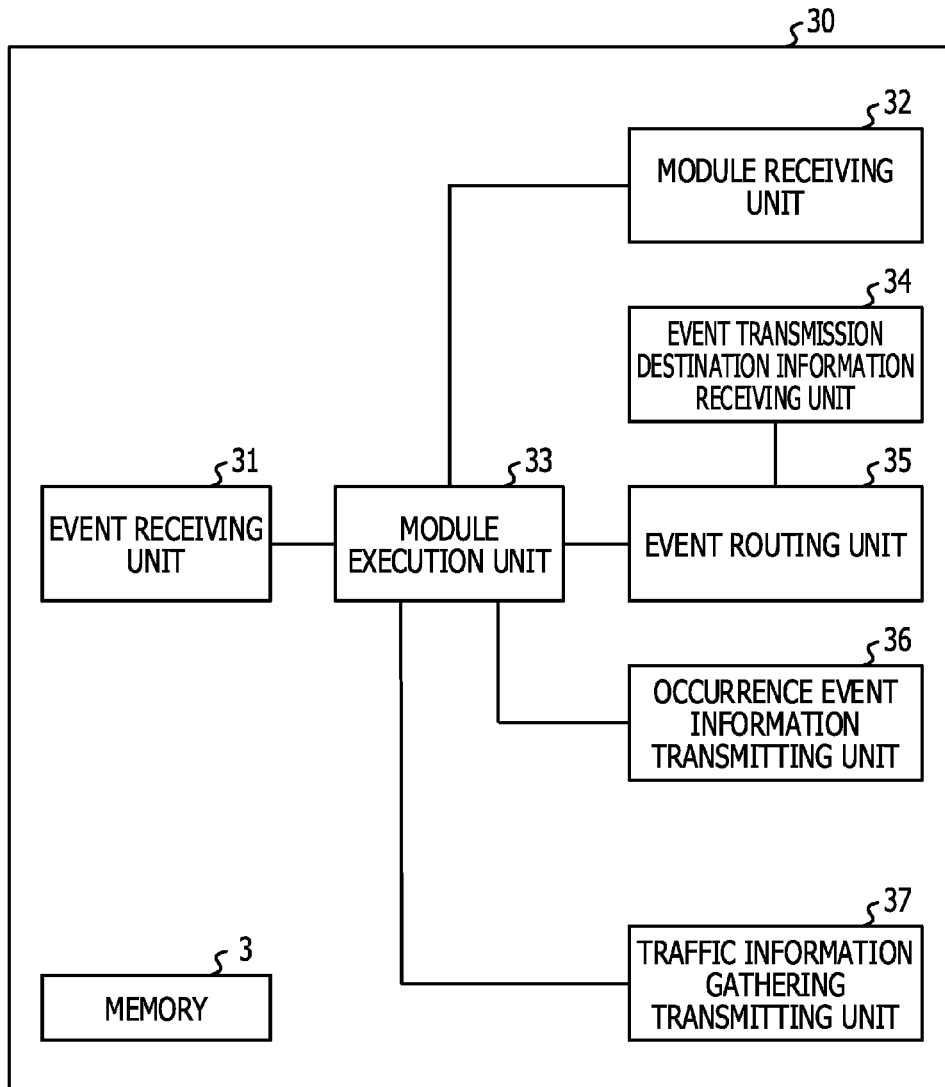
30

32
MODULE RECEIVING UNIT

34
EVENT TRANSMISSION DESTINATION INFORMATION RECEIVING UNIT

31
EVENT RECEIVING UNIT

33
MODULE EXECUTION UNIT

35
EVENT ROUTING UNIT

36
OCCURRENCE EVENT INFORMATION TRANSMITTING UNIT

37
TRAFFIC INFORMATION GATHERING TRANSMITTING UNIT

3
MEMORY